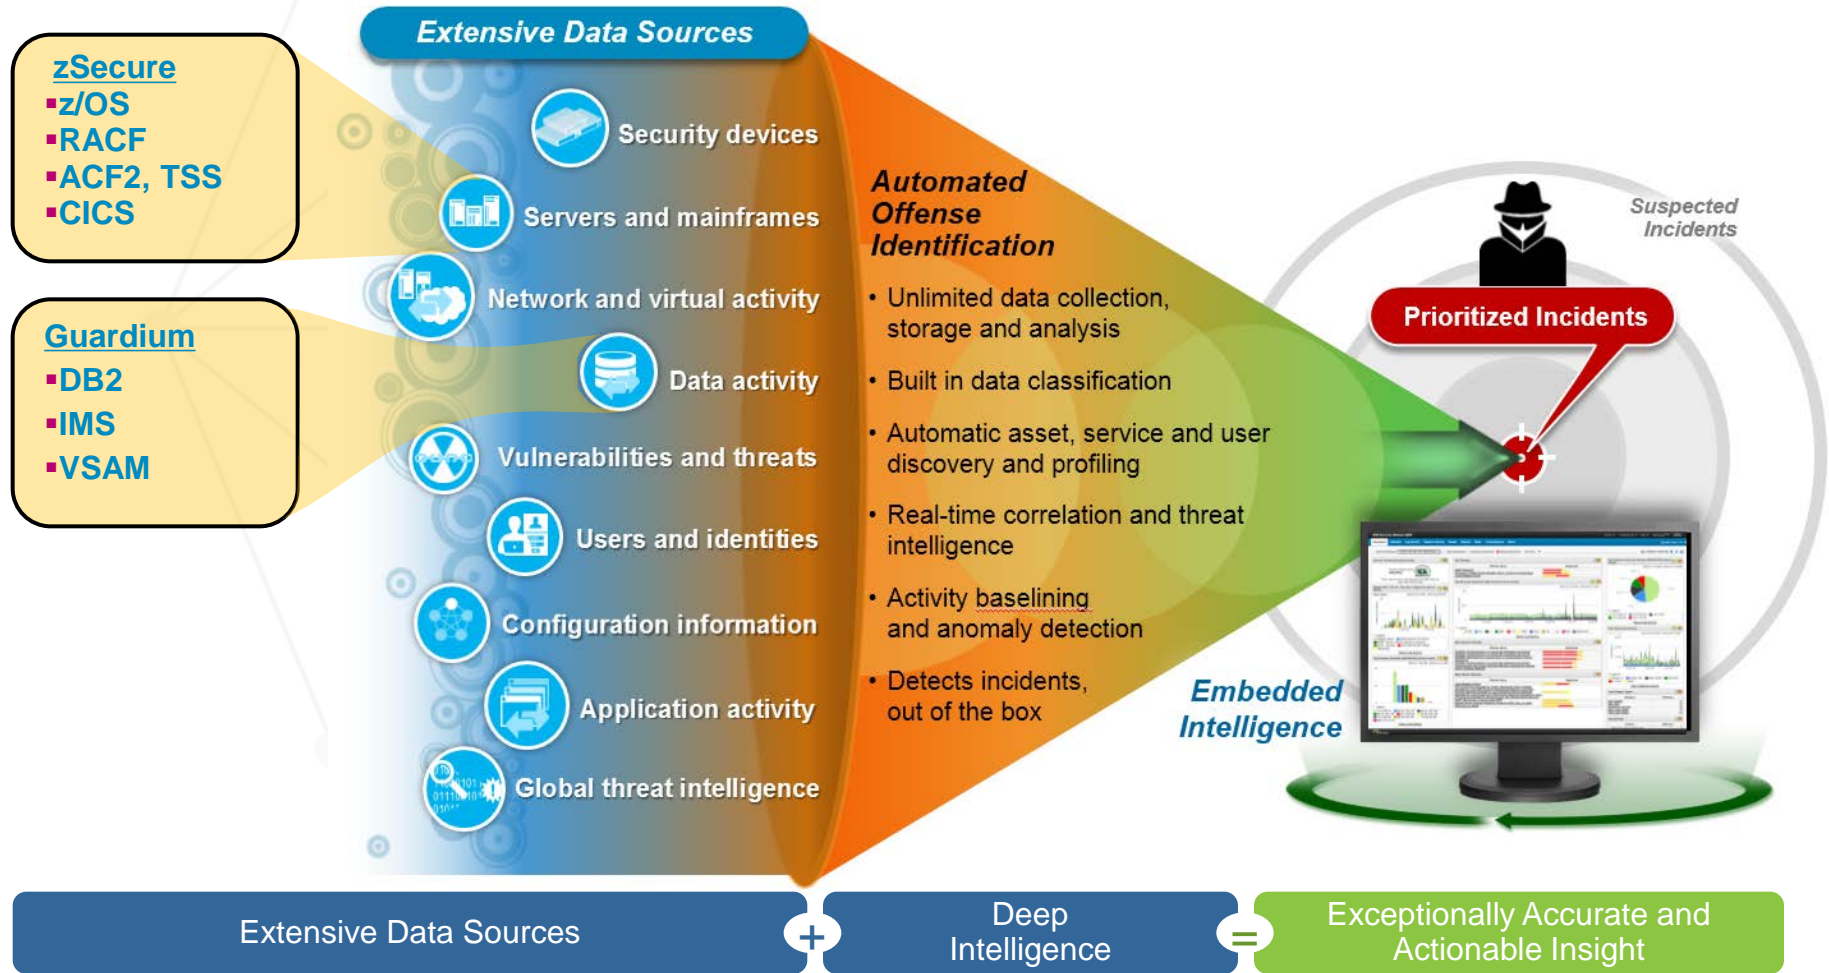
zSecure
▪z/OS
▪RACF
▪ACF2, TSS
▪CICS

Guardium
▪DB2
▪IMS
▪VSAM

Extensive Data Sources

Security devices
Servers and mainframes
Network and virtual activity
Data activity
Vulnerabilities and threats
Users and identities
Configuration information
Application activity
Global threat intelligence

Automated Offense Identification

• Unlimited data collection, storage and analysis
• Built in data classification
• Automatic asset, service and user discovery and profiling
• Real-time correlation and threat intelligence
• Activity baselining and anomaly detection
• Detects incidents, out of the box

Suspected Incidents

Prioritized Incidents

Embedded Intelligence

Extensive Data Sources + Deep Intelligence = Exceptionally Accurate and Actionable Insight